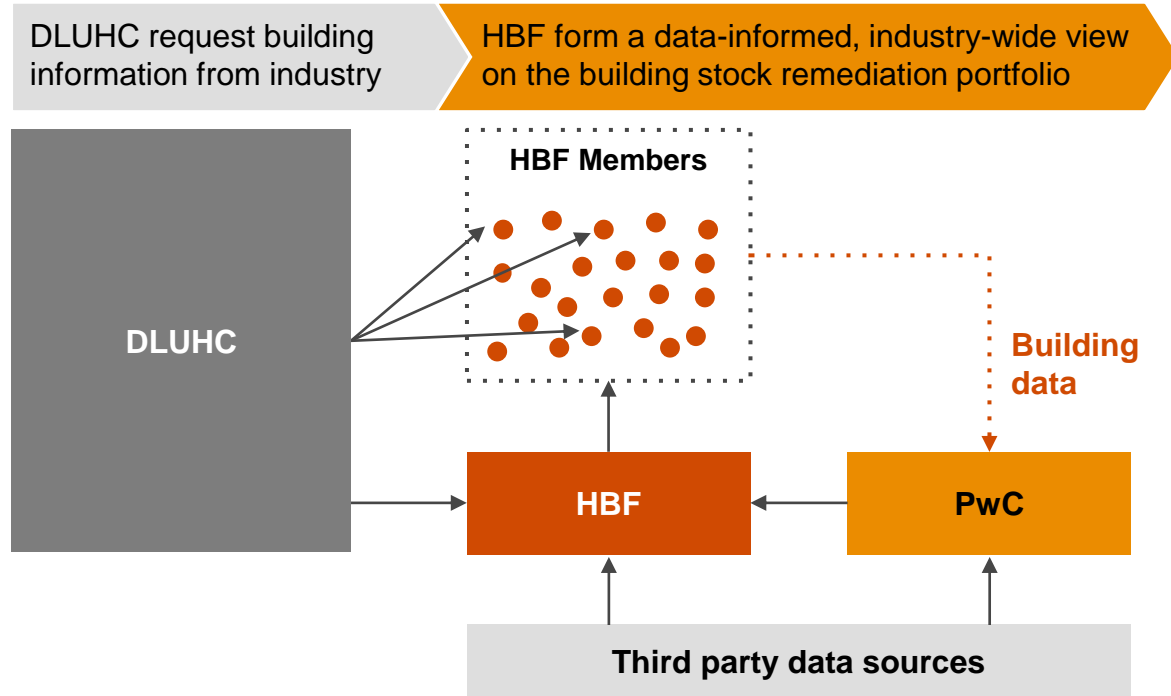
DLUHC request building information from industry

HBF form a data-informed, industry-wide view on the building stock remediation portfolio

HBF Members

DLUHC

Building data

HBF

PwC

Third party data sources